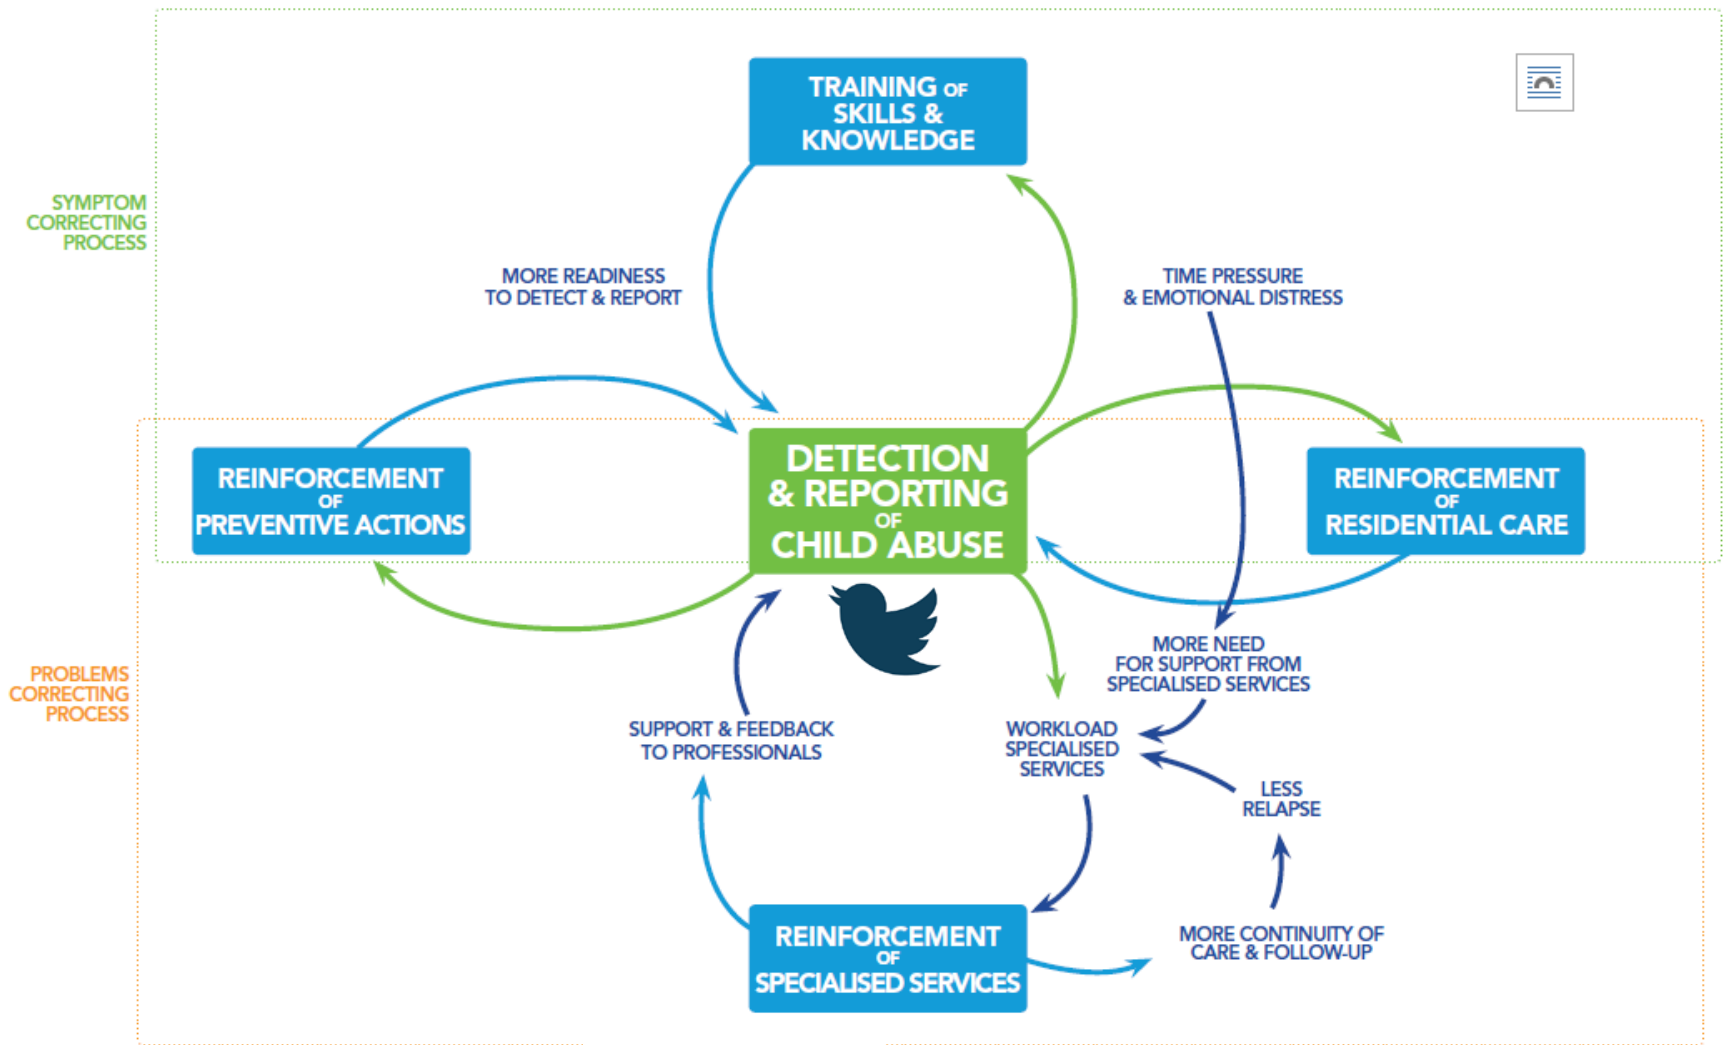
SYMPTOM CORRECTING PROCESS

TRAINING OF SKILLS & KNOWLEDGE

MORE READINESS TO DETECT & REPORT

TIME PRESSURE & EMOTIONAL DISTRESS

REINFORCEMENT OF PREVENTIVE ACTIONS

DETECTION & REPORTING OF CHILD ABUSE

REINFORCEMENT OF RESIDENTIAL CARE

PROBLEMS CORRECTING PROCESS

MORE NEED FOR SUPPORT FROM SPECIALISED SERVICES

SUPPORT & FEEDBACK TO PROFESSIONALS

WORKLOAD SPECIALISED SERVICES

LESS RELAPSE

REINFORCEMENT OF SPECIALISED SERVICES

MORE CONTINUITY OF CARE & FOLLOW-UP